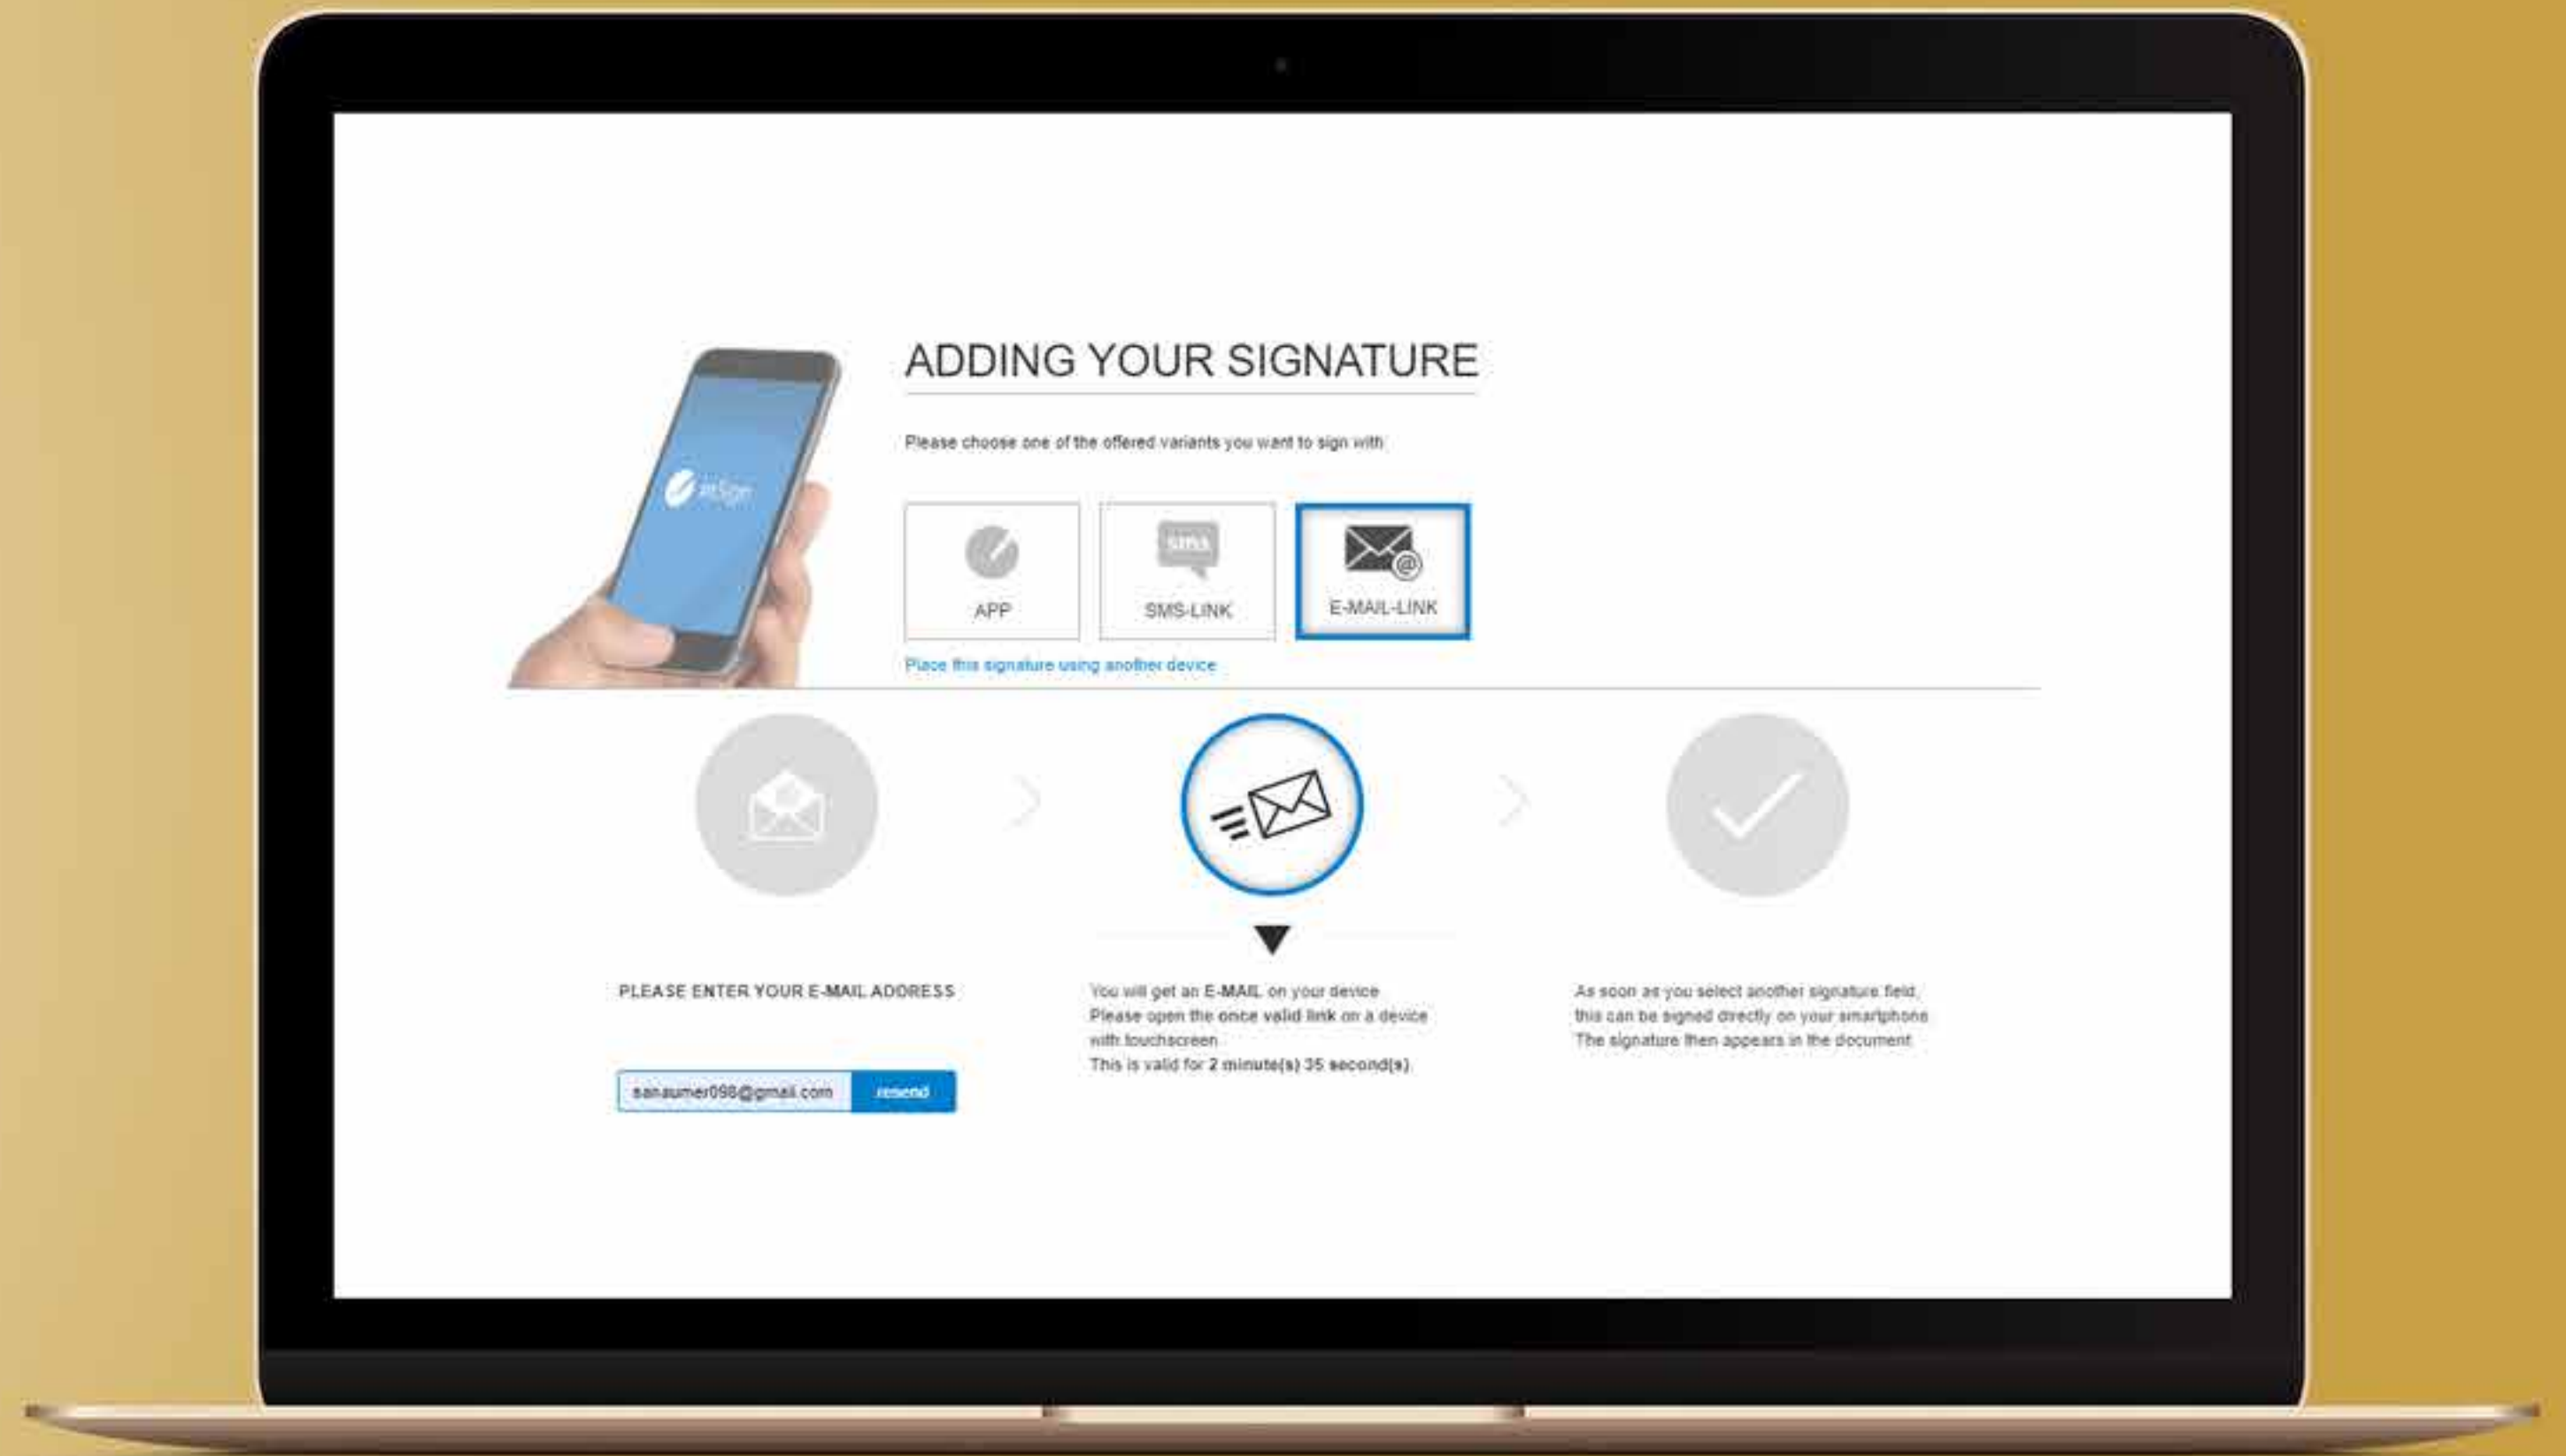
ADDING YOUR SIGNATURE

Please choose one of the offered variants you want to sign with

APP

SMS

SMS-LINK

E-MAIL-LINK

Place this signature using another device

PLEASE ENTER YOUR E-MAIL ADDRESS

sanaumer098@gmail.com

resend

You will get an E-MAIL on your device
Please open the once valid link on a device with touchscreen.
This is valid for 2 minute(s) 35 second(s).

As soon as you select another signature field, this can be signed directly on your smartphone.
The signature then appears in the document.